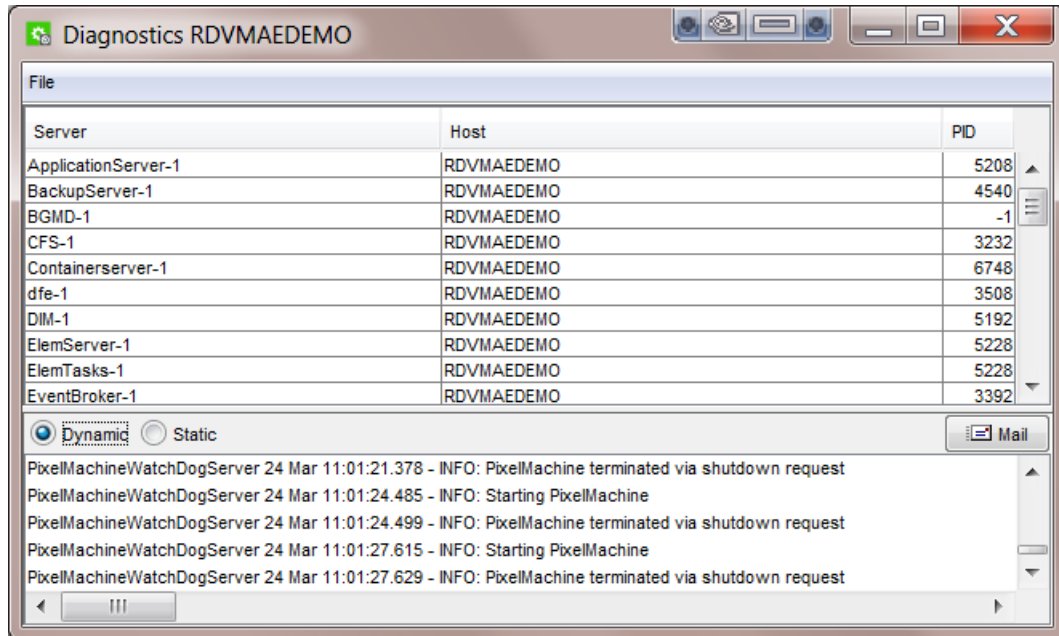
Diagnostics RDVMAEDEMO

File

| Server | Host | PID |
|---|---|---|
| ApplicationServer-1 | RDVMAEDEMO | 5208 |
| BackupServer-1 | RDVMAEDEMO | 4540 |
| BGMD-1 | RDVMAEDEMO | -1 |
| CFS-1 | RDVMAEDEMO | 3232 |
| Containerserver-1 | RDVMAEDEMO | 6748 |
| dfe-1 | RDVMAEDEMO | 3508 |
| DIM-1 | RDVMAEDEMO | 5192 |
| ElemServer-1 | RDVMAEDEMO | 5228 |
| ElemTasks-1 | RDVMAEDEMO | 5228 |
| EventBroker-1 | RDVMAEDEMO | 3392 |

Dynamic Static Mail

PixelMachineWatchDogServer 24 Mar 11:01:21.378 - INFO: PixelMachine terminated via shutdown request
PixelMachineWatchDogServer 24 Mar 11:01:24.485 - INFO: Starting PixelMachine
PixelMachineWatchDogServer 24 Mar 11:01:24.499 - INFO: PixelMachine terminated via shutdown request
PixelMachineWatchDogServer 24 Mar 11:01:27.615 - INFO: Starting PixelMachine
PixelMachineWatchDogServer 24 Mar 11:01:27.629 - INFO: PixelMachine terminated via shutdown request